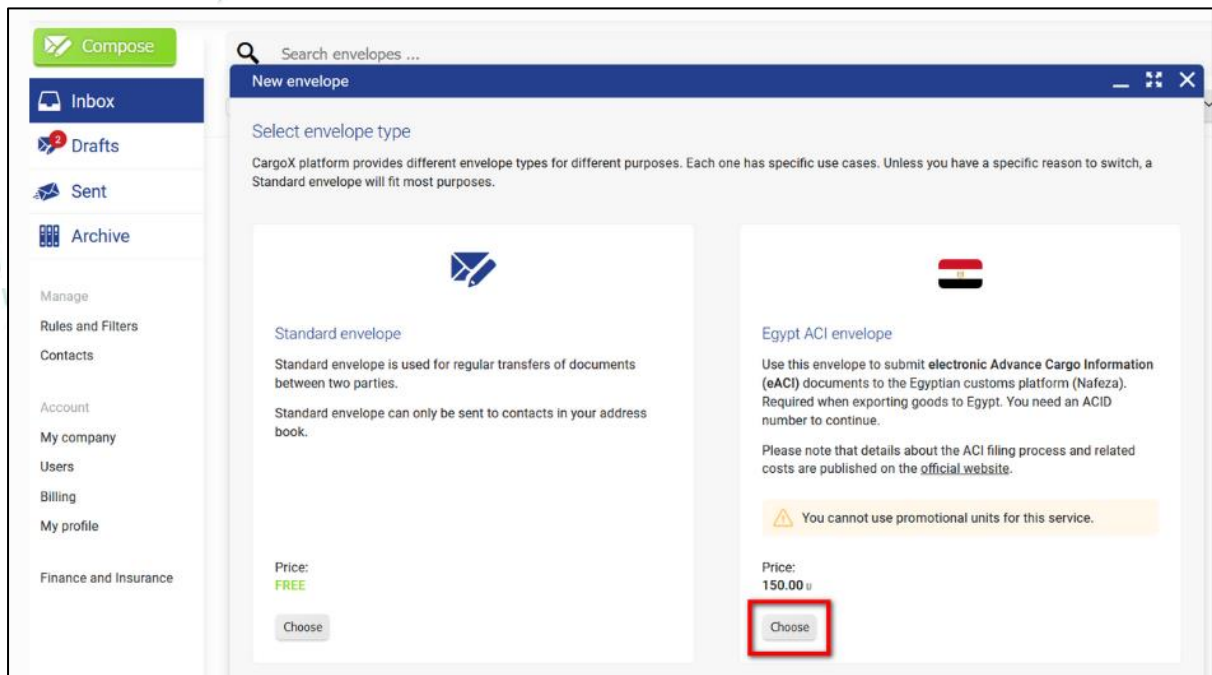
Compose

Inbox

2 Drafts

Sent

Archive

Manage

Rules and Filters

Contacts

Account

My company

Users

Billing

My profile

Finance and Insurance

Search envelopes ...

New envelope

Select envelope type

CargoX platform provides different envelope types for different purposes. Each one has specific use cases. Unless you have a specific reason to switch, a Standard envelope will fit most purposes.

Standard envelope

Standard envelope is used for regular transfers of documents between two parties.

Standard envelope can only be sent to contacts in your address book.

Price:
FREE

Choose

Egypt ACI envelope

Use this envelope to submit **electronic Advance Cargo Information (eACI)** documents to the Egyptian customs platform (Nafeza). Required when exporting goods to Egypt. You need an ACID number to continue.

Please note that details about the ACI filing process and related costs are published on the official website.

You cannot use promotional units for this service.

Price:
150.00 u

Choose